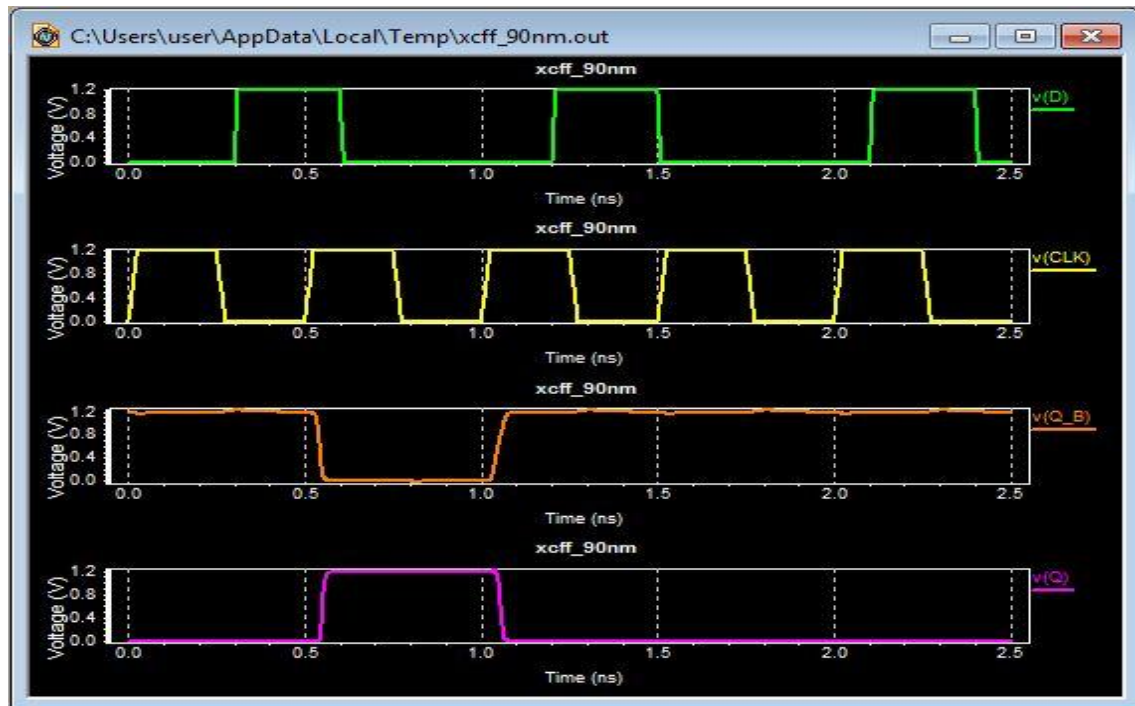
C:\Users\user\AppData\Local\Temp\xcff_90nm.out

xcff_90nm

Voltage (V)
1.2
0.8
0.4
0.0

v(D)

0.0 0.5 1.0 1.5 2.0 2.5

Time (ns)

xcff_90nm

Voltage (V)
1.2
0.8
0.4
0.0

v(CLK)

0.0 0.5 1.0 1.5 2.0 2.5

Time (ns)

xcff_90nm

Voltage (V)
1.2
0.8
0.4
0.0

v(Q_B)

0.0 0.5 1.0 1.5 2.0 2.5

Time (ns)

xcff_90nm

Voltage (V)
1.2
0.8
0.4
0.0

v(Q)

0.0 0.5 1.0 1.5 2.0 2.5

Time (ns)